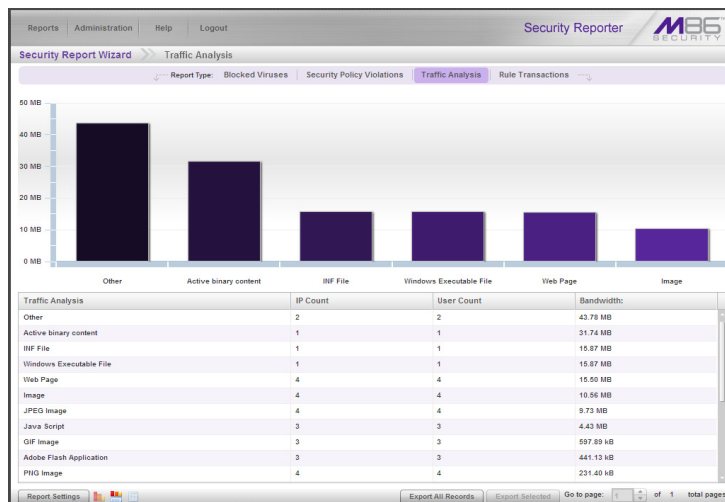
Reports | Administration | Help | Logout

Security Reporter

M86 SECURITY

Security Report Wizard > Traffic Analysis

Report Type: Blocked Viruses | Security Policy Violations | Traffic Analysis | Rule Transactions

50 MB
40 MB
30 MB
20 MB
10 MB
0 MB

Other
Active binary content
INF File
Windows Executable File
Web Page
Image

| Traffic Analysis | IP Count | User Count | Bandwidth: |
|---|---|---|---|
| Other | 2 | 2 | 43.78 MB |
| Active binary content | 1 | 1 | 31.74 MB |
| INF File | 1 | 1 | 15.87 MB |
| Windows Executable File | 1 | 1 | 15.87 MB |
| Web Page | 4 | 4 | 15.50 MB |
| Image | 4 | 4 | 10.56 MB |
| JPEG Image | 4 | 4 | 9.73 MB |
| Java Script | 3 | 3 | 4.43 MB |
| GIF Image | 3 | 3 | 597.89 kB |
| Adobe Flash Application | 3 | 3 | 441.13 kB |
| PNG Image | 4 | 4 | 231.40 kB |

Report Settings

Export All Records | Export Selected | Go to page: 1 of 1 total pages